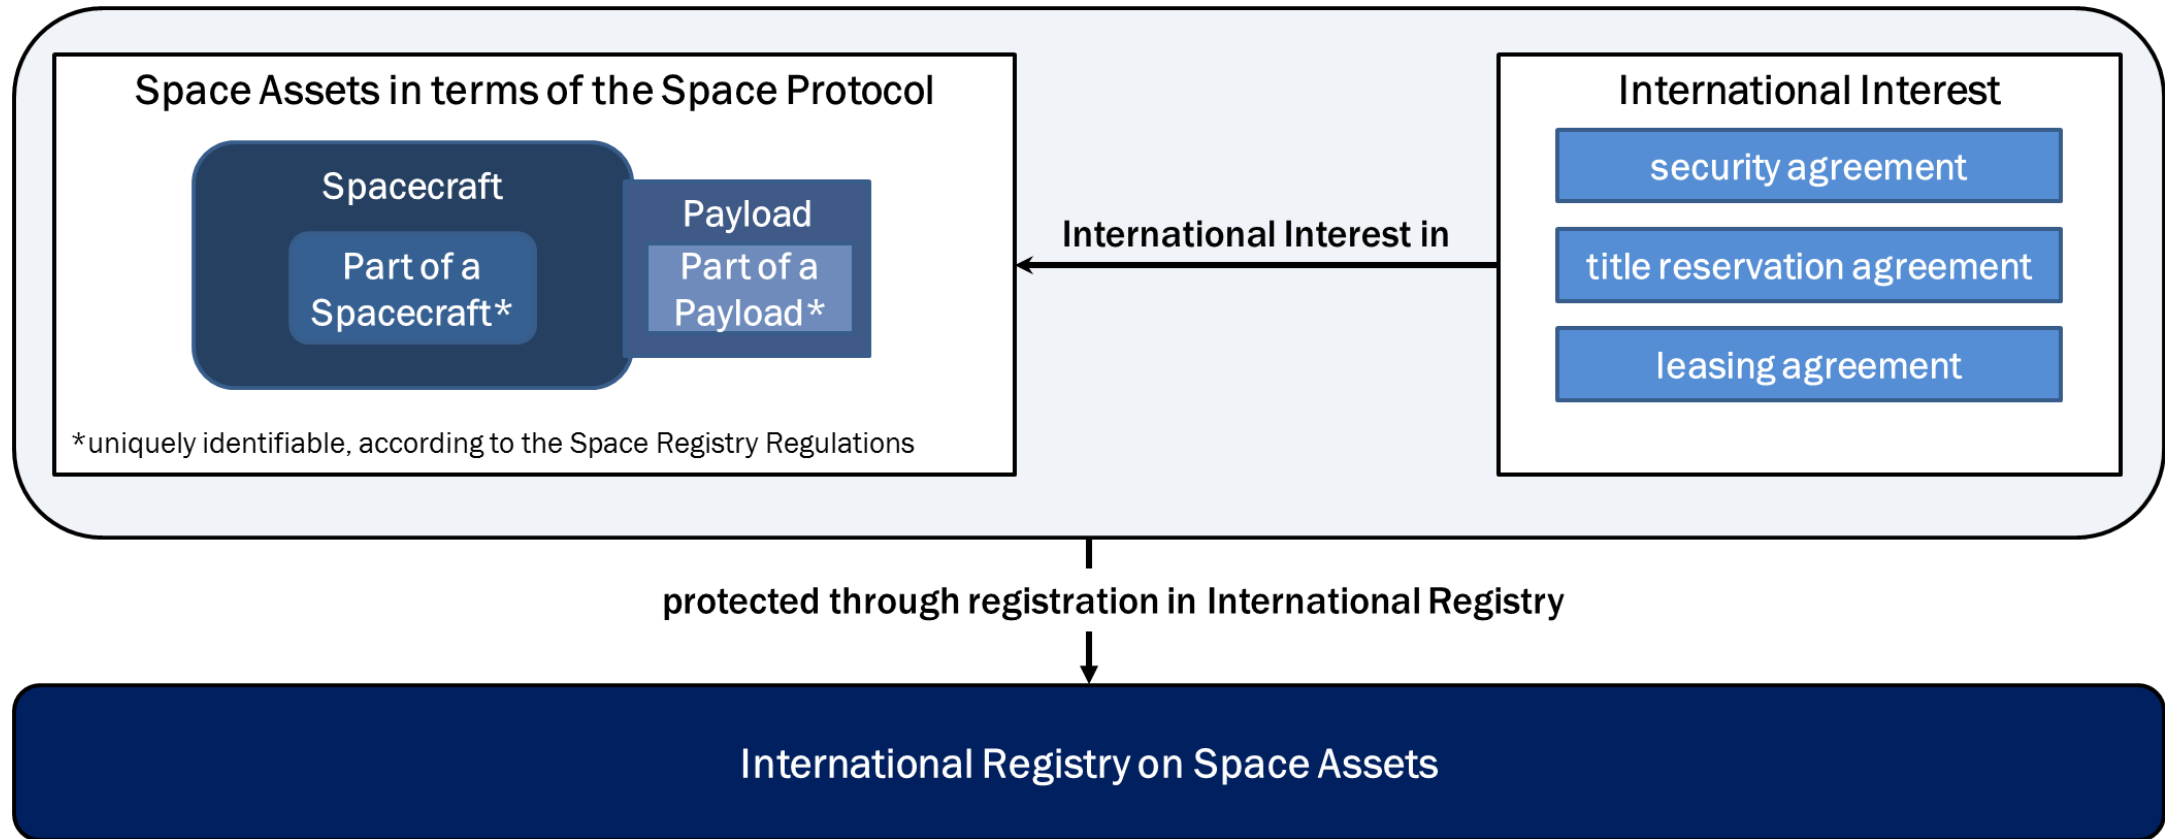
Space Assets in terms of the Space Protocol

Spacecraft

Part of a Spacecraft*

Payload

Part of a Payload*

*uniquely identifiable, according to the Space Registry Regulations

International Interest in

International Interest

security agreement

title reservation agreement

leasing agreement

protected through registration in International Registry

International Registry on Space Assets